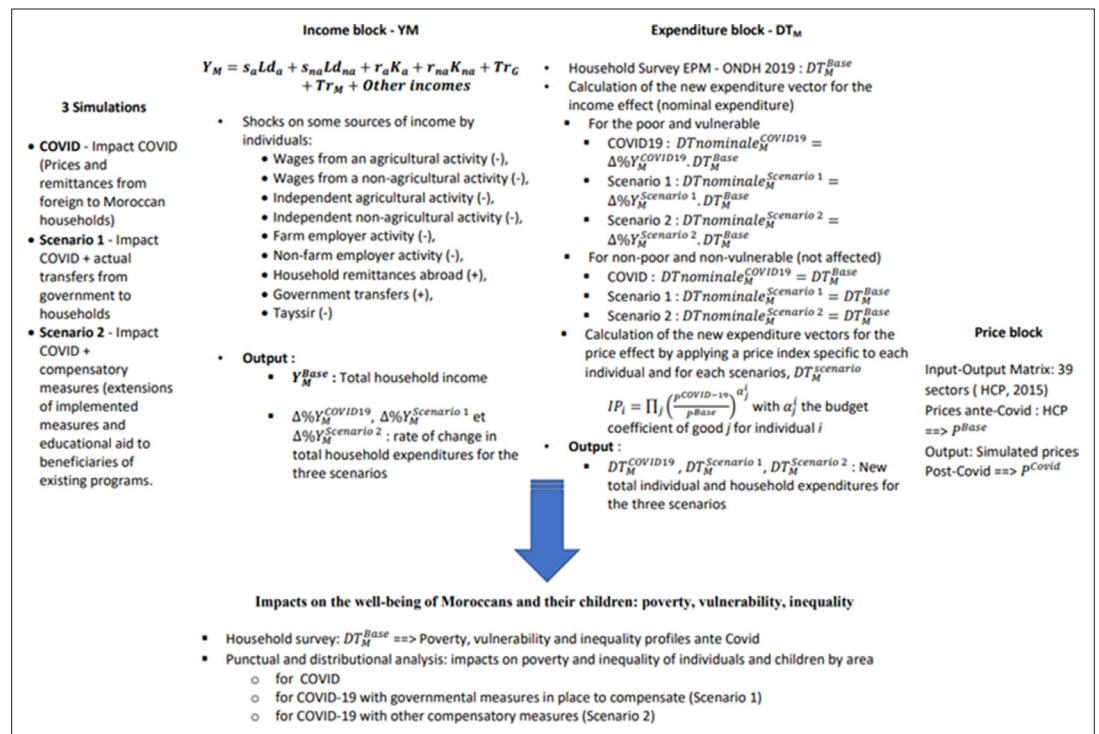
3 Simulations

- **COVID** - Impact COVID (Prices and remittances from foreign to Moroccan households)
- **Scenario 1** - Impact COVID + actual transfers from government to households
- **Scenario 2** - Impact COVID + compensatory measures (extensions of implemented measures and educational aid to beneficiaries of existing programs.

**Income block - YM**

$Y_M = s_a Ld_a + s_{na} Ld_{na} + r_a K_a + r_{na} K_{na} + Tr_G + Tr_M + Other\ incomes$

- Shocks on some sources of income by individuals:
  - Wages from an agricultural activity (-),
  - Wages from a non-agricultural activity (-),
  - Independent agricultural activity (-),
  - Independent non-agricultural activity (-),
  - Farm employer activity (-),
  - Non-farm employer activity (-),
  - Household remittances abroad (+),
  - Government transfers (+),
  - Tayssir (-)

- **Output :**
  - $Y_M^{Base}$ : Total household income
  - $\Delta\%Y_M^{COVID19}$, $\Delta\%Y_M^{Scenario\ 1}$ et $\Delta\%Y_M^{Scenario\ 2}$ : rate of change in total household expenditures for the three scenarios

**Expenditure block - DT$_M$**

- Household Survey EPM - ONDH 2019 : $DT_M^{Base}$
- Calculation of the new expenditure vector for the income effect (nominal expenditure)
  - For the poor and vulnerable
    - COVID19 : $DTnominale_M^{COVID19} = \Delta\%Y_M^{COVID19}.DT_M^{Base}$
    - Scenario 1 : $DTnominale_M^{Scenario\ 1} = \Delta\%Y_M^{Scenario\ 1}.DT_M^{Base}$
    - Scenario 2 : $DTnominale_M^{Scenario\ 2} = \Delta\%Y_M^{Scenario\ 2}.DT_M^{Base}$
  - For non-poor and non-vulnerable (not affected)
    - COVID : $DTnominale_M^{COVID19} = DT_M^{Base}$
    - Scenario 1 : $DTnominale_M^{Scenario\ 1} = DT_M^{Base}$
    - Scenario 2 : $DTnominale_M^{Scenario\ 2} = DT_M^{Base}$
  - Calculation of the new expenditure vectors for the price effect by applying a price index specific to each individual and for each scenarios, $DT_M^{scenario}$

$IP_i = \prod_j \left(\frac{P^{COVID-19}}{P^{Base}}\right)^{\alpha_j^i}$ with $\alpha_j^i$ the budget coefficient of good $j$ for individual $i$

- **Output** :
  - $DT_M^{COVID19}$, $DT_M^{Scenario\ 1}$, $DT_M^{Scenario\ 2}$ : New total individual and household expenditures for the three scenarios

**Price block**

Input-Output Matrix: 39 sectors ( HCP, 2015)
Prices ante-Covid : HCP ==> $P^{Base}$
Output: Simulated prices Post-Covid ==> $P^{Covid}$

**Impacts on the well-being of Moroccans and their children: poverty, vulnerability, inequality**

- Household survey: $DT_M^{Base}$ ==> Poverty, vulnerability and inequality profiles ante Covid
- Punctual and distributional analysis: impacts on poverty and inequality of individuals and children by area
  - for COVID
  - for COVID-19 with governmental measures in place to compensate (Scenario 1)
  - for COVID-19 with other compensatory measures (Scenario 2)